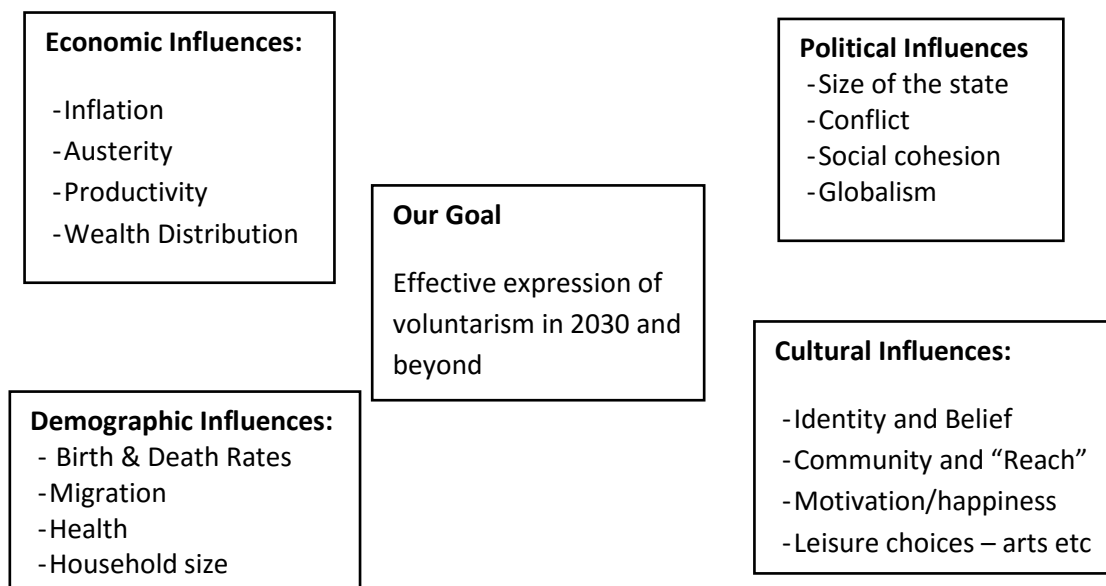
Economic Influences:

-Inflation
-Austerity
-Productivity
-Wealth Distribution

Political Influences
-Size of the state
-Conflict
-Social cohesion
-Globalism

Our Goal

Effective expression of voluntarism in 2030 and beyond

Demographic Influences:
- Birth & Death Rates
-Migration
-Health
-Household size

Cultural Influences:

-Identity and Belief
-Community and "Reach"
-Motivation/happiness
-Leisure choices – arts etc